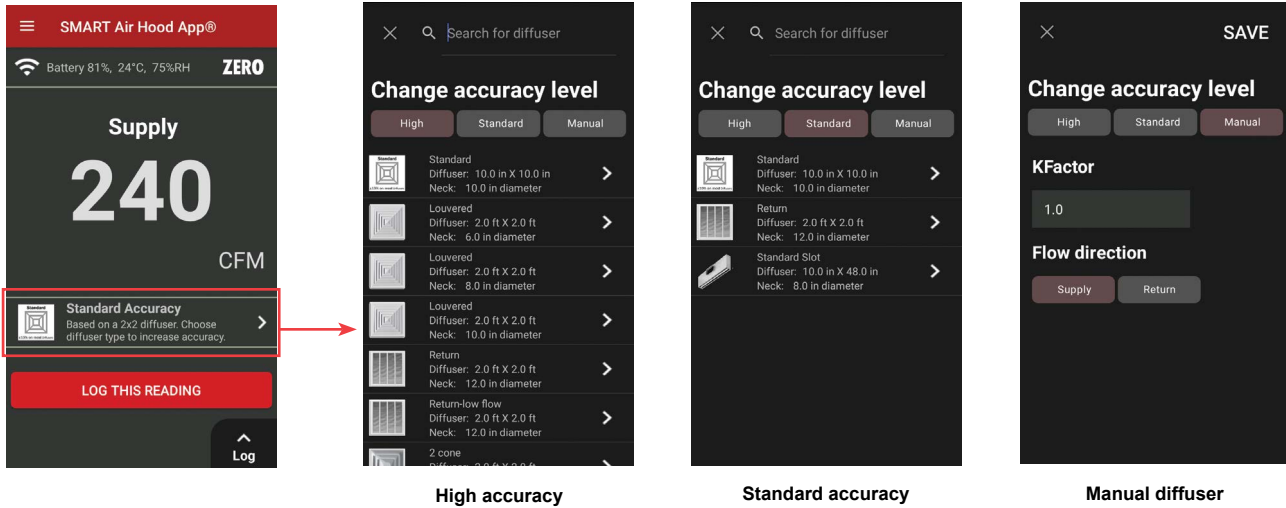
SMART Air Hood App®

Battery 81%, 24°C, 75%RH ZERO

Supply

240

CFM

Standard

Standard Accuracy
Based on a 2x2 diffuser. Choose diffuser type to increase accuracy.

LOG THIS READING

Log

Search for diffuser

Change accuracy level

High Standard Manual

Standard
Diffuser: 10.0 in X 10.0 in
Neck: 10.0 in diameter

Louvered
Diffuser: 2.0 ft X 2.0 ft
Neck: 6.0 in diameter

Louvered
Diffuser: 2.0 ft X 2.0 ft
Neck: 8.0 in diameter

Louvered
Diffuser: 2.0 ft X 2.0 ft
Neck: 10.0 in diameter

Return
Diffuser: 2.0 ft X 2.0 ft
Neck: 12.0 in diameter

Return-low flow
Diffuser: 2.0 ft X 2.0 ft
Neck: 12.0 in diameter

2 cone
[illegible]

High accuracy

Search for diffuser

Change accuracy level

High Standard Manual

Standard
Diffuser: 10.0 in X 10.0 in
Neck: 10.0 in diameter

Return
Diffuser: 2.0 ft X 2.0 ft
Neck: 12.0 in diameter

Standard Slot
Diffuser: 10.0 in X 48.0 in
Neck: 8.0 in diameter

Standard accuracy

SAVE

Change accuracy level

High Standard Manual

KFactor

1.0

Flow direction

Supply Return

Manual diffuser